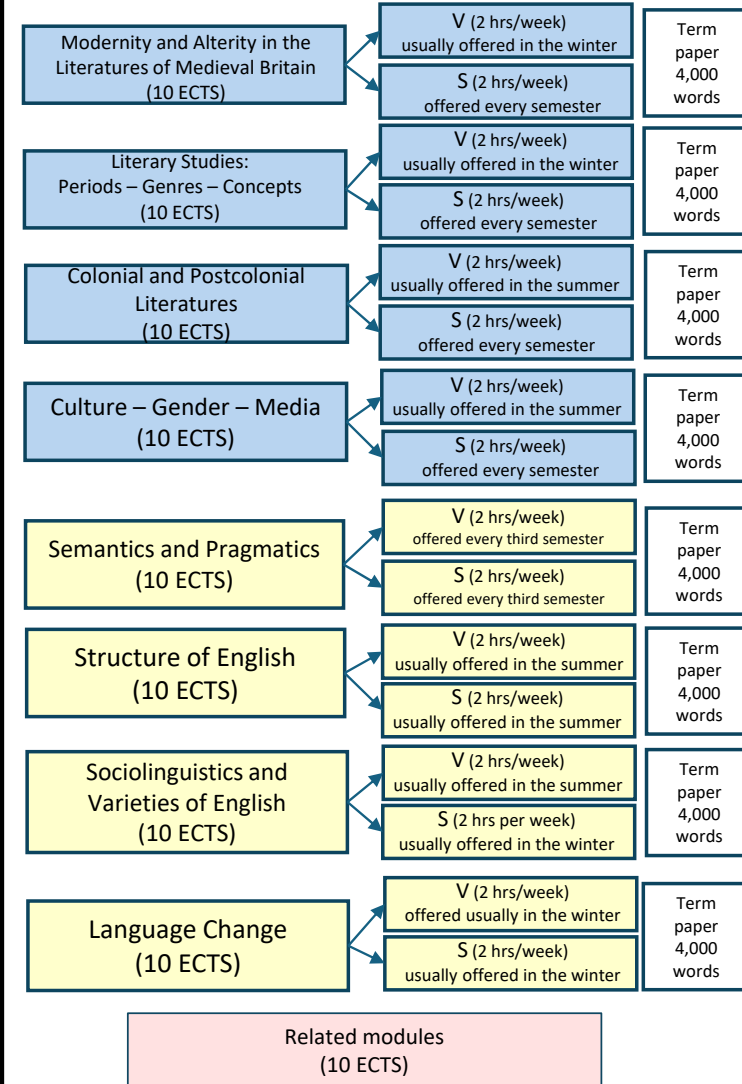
Modernity and Alterity in the Literatures of Medieval Britain (10 ECTS)

V (2 hrs/week) usually offered in the winter

S (2 hrs/week) offered every semester

Term paper 4,000 words

Literary Studies: Periods – Genres – Concepts (10 ECTS)

V (2 hrs/week) usually offered in the winter

S (2 hrs/week) offered every semester

Term paper 4,000 words

Colonial and Postcolonial Literatures (10 ECTS)

V (2 hrs/week) usually offered in the summer

S (2 hrs/week) offered every semester

Term paper 4,000 words

Culture – Gender – Media (10 ECTS)

V (2 hrs/week) usually offered in the summer

S (2 hrs/week) offered every semester

Term paper 4,000 words

Semantics and Pragmatics (10 ECTS)

V (2 hrs/week) offered every third semester

S (2 hrs/week) offered every third semester

Term paper 4,000 words

Structure of English (10 ECTS)

V (2 hrs/week) usually offered in the summer

S (2 hrs/week) usually offered in the summer

Term paper 4,000 words

Sociolinguistics and Varieties of English (10 ECTS)

V (2 hrs/week) usually offered in the summer

S (2 hrs per week) usually offered in the winter

Term paper 4,000 words

Language Change (10 ECTS)

V (2 hrs/week) offered usually in the winter

S (2 hrs/week) usually offered in the winter

Term paper 4,000 words

Related modules (10 ECTS)